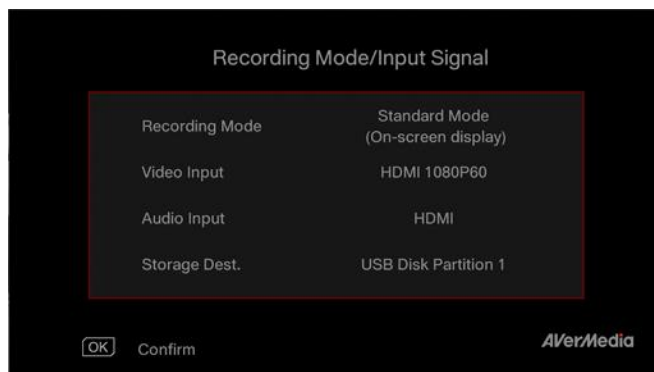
Recording Mode/Input Signal

| | |
|---|---|
| Recording Mode | Standard Mode (On-screen display) |
| Video Input | HDMI 1080P60 |
| Audio Input | HDMI |
| Storage Dest. | USB Disk Partition 1 |

OK Confirm

AVerMedia